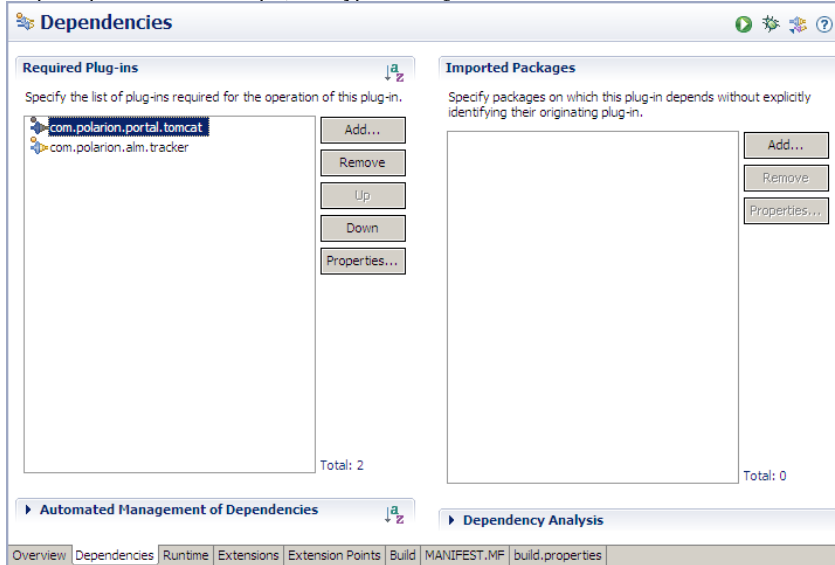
Dependencies

Required Plug-ins

Specify the list of plug-ins required for the operation of this plug-in.

com.polarion.portal.tomcat
com.polarion.alm.tracker

Add...
Remove
Up
Down
Properties...

Total: 2

Imported Packages

Specify packages on which this plug-in depends without explicitly identifying their originating plug-in.

Add...
Remove
Properties...

Total: 0

▸ Automated Management of Dependencies

▸ Dependency Analysis

Overview | Dependencies | Runtime | Extensions | Extension Points | Build | MANIFEST.MF | build.properties